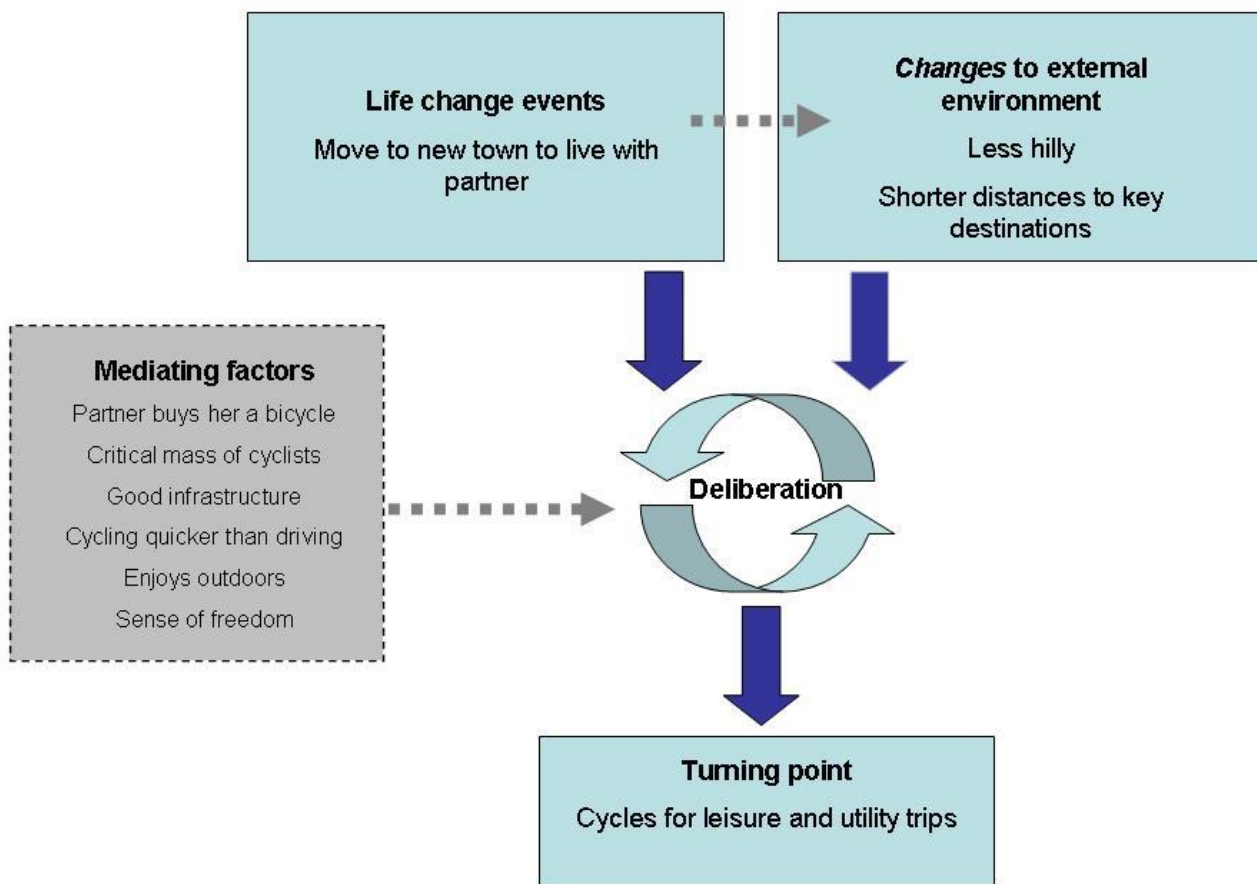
Life change events

Move to new town to live with partner

Changes to external environment

Less hilly

Shorter distances to key destinations

Mediating factors

Partner buys her a bicycle

Critical mass of cyclists

Good infrastructure

Cycling quicker than driving

Enjoys outdoors

Sense of freedom

Deliberation

Turning point

Cycles for leisure and utility trips